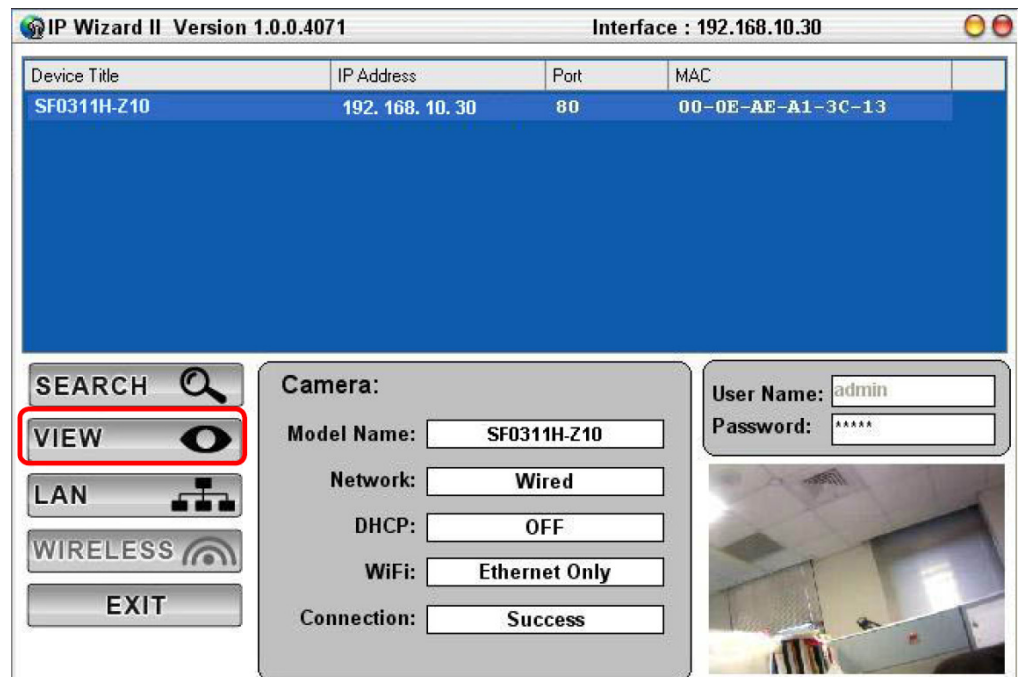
IP Wizard II Version 1.0.0.4071

Interface : 192.168.10.30

| Device Title | IP Address | Port | MAC |
|---|---|---|---|
| SF0311H-Z10 | 192. 168. 10. 30 | 80 | 00-0E-AE-A1-3C-13 |

SEARCH

VIEW

LAN

WIRELESS

EXIT

Camera:

Model Name: SF0311H-Z10

Network: Wired

DHCP: OFF

WiFi: Ethernet Only

Connection: Success

User Name: admin

Password: *****